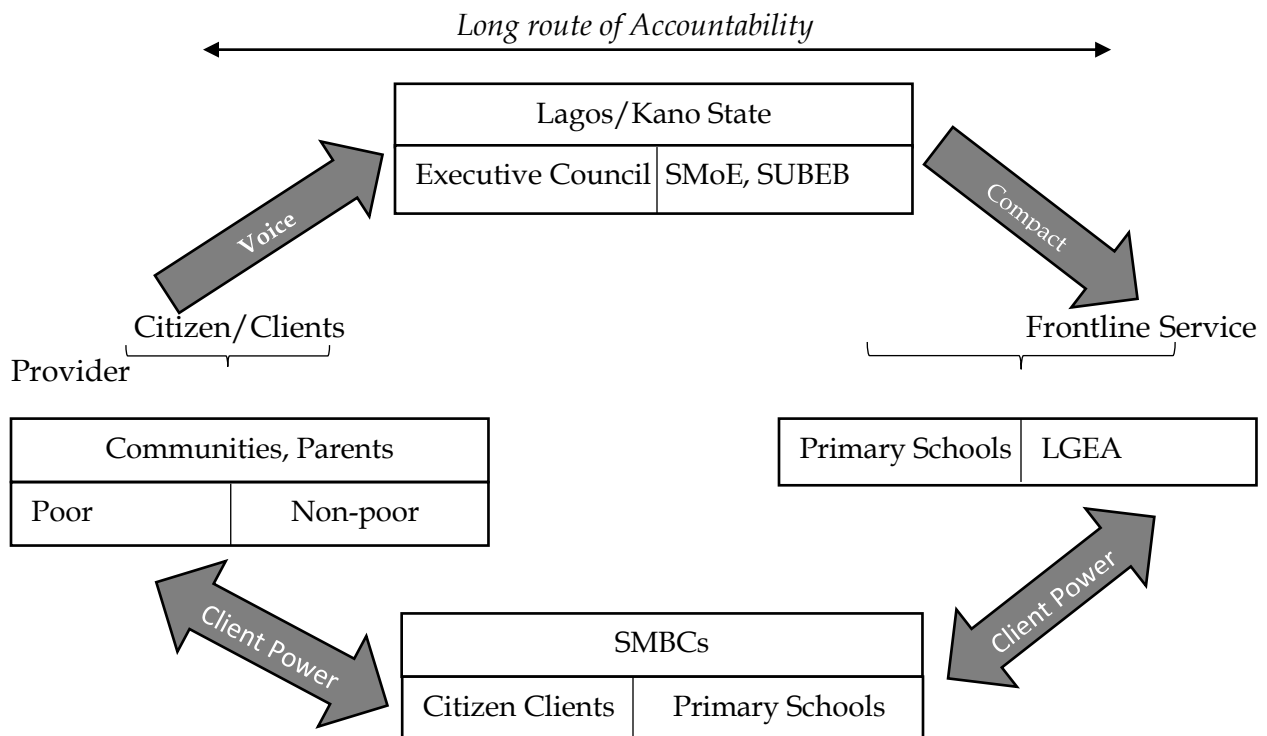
Long route of Accountability

Lagos/Kano State

| Executive Council | SMoE, SUBEB |
|---|---|

Voice

Compact

Citizen/Clients

Frontline Service

Provider

| Communities, Parents | |
|---|---|
| Poor | Non-poor |

| Primary Schools | LGEA |
|---|---|

Client Power

Client Power

| SMBCs | |
|---|---|
| Citizen Clients | Primary Schools |